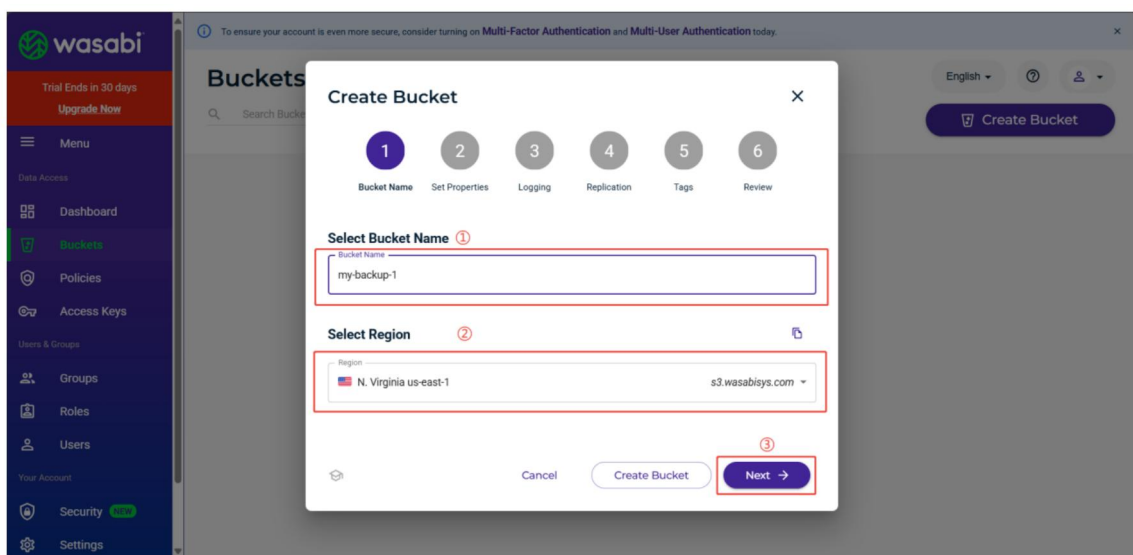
wasabi

Trial Ends in 30 days
Upgrade Now

Menu

Data Access

Dashboard

Buckets

Policies

Access Keys

Users & Groups

Groups

Roles

Users

Your Account

Security NEW

Settings

To ensure your account is even more secure, consider turning on Multi-Factor Authentication and Multi-User Authentication today.

Buckets

Search Bucke

English

Create Bucket

Create Bucket

1 Bucket Name
2 Set Properties
3 Logging
4 Replication
5 Tags
6 Review

Select Bucket Name ①

Bucket Name
my-backup-1

Select Region ②

Region
N. Virginia us-east-1 s3.wasabisys.com

③

Cancel Create Bucket Next →